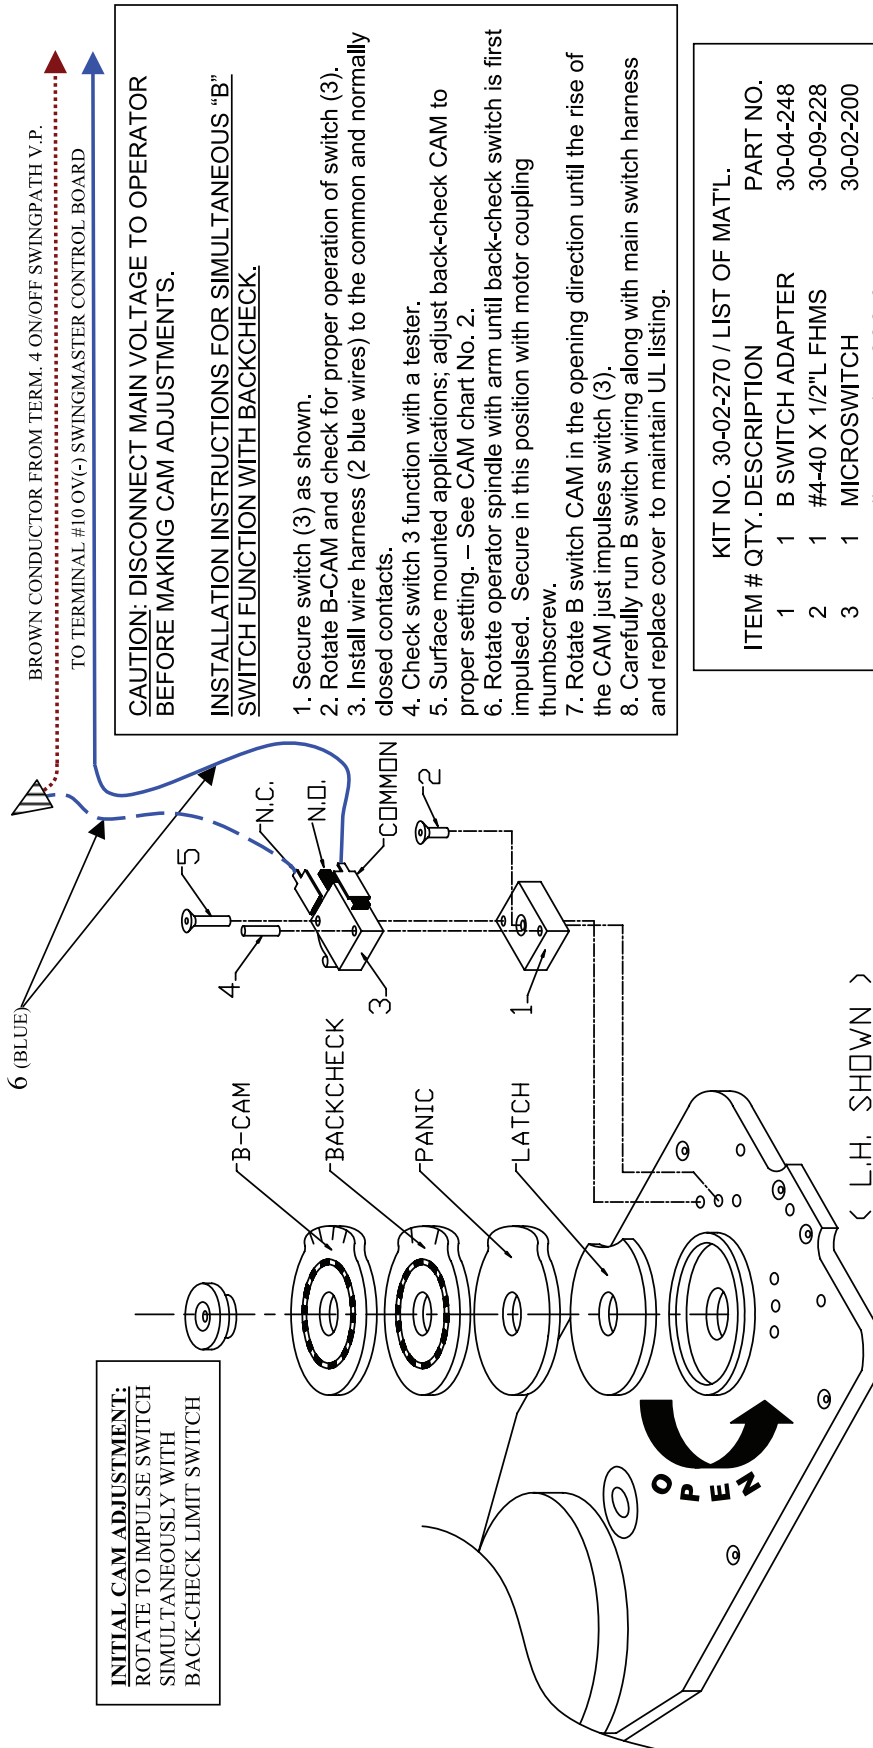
BROWN CONDUCTOR FROM TERM. 4 ON/OFF SWINGPATH V.P.
TO TERMINAL #10 OV(-) SWINGMASTER CONTROL BOARD

CAUTION: DISCONNECT MAIN VOLTAGE TO OPERATOR BEFORE MAKING CAM ADJUSTMENTS.

INSTALLATION INSTRUCTIONS FOR SIMULTANEOUS "B" SWITCH FUNCTION WITH BACKCHECK.

1. Secure switch (3) as shown.
2. Rotate B-CAM and check for proper operation of switch (3).
3. Install wire harness (2 blue wires) to the common and normally closed contacts.
4. Check switch 3 function with a tester.
5. Surface mounted applications; adjust back-check CAM to proper setting. – See CAM chart No. 2.
6. Rotate operator spindle with arm until back-check switch is first impulsed. Secure in this position with motor coupling thumbscrew.
7. Rotate B switch CAM in the opening direction until the rise of the CAM just impulses switch (3).
8. Carefully run B switch wiring along with main switch harness and replace cover to maintain UL listing.

KIT NO. 30-02-270 / LIST OF MAT'L.

| ITEM # | QTY. | DESCRIPTION | PART NO. |
|---|---|---|---|
| 1 | 1 | B SWITCH ADAPTER | 30-04-248 |
| 2 | 1 | #4-40 X 1/2"L FHMS | 30-09-228 |
| 3 | 1 | MICROSWITCH | 30-02-200 |

6 (BLUE)
N.C.
N.O.
COMMON
2
5
4
3
1
B-CAM
BACKCHECK
PANIC
LATCH
OPEN
( L.H. SHOWN )

INITIAL CAM ADJUSTMENT:
ROTATE TO IMPULSE SWITCH SIMULTANEOUSLY WITH BACK-CHECK LIMIT SWITCH